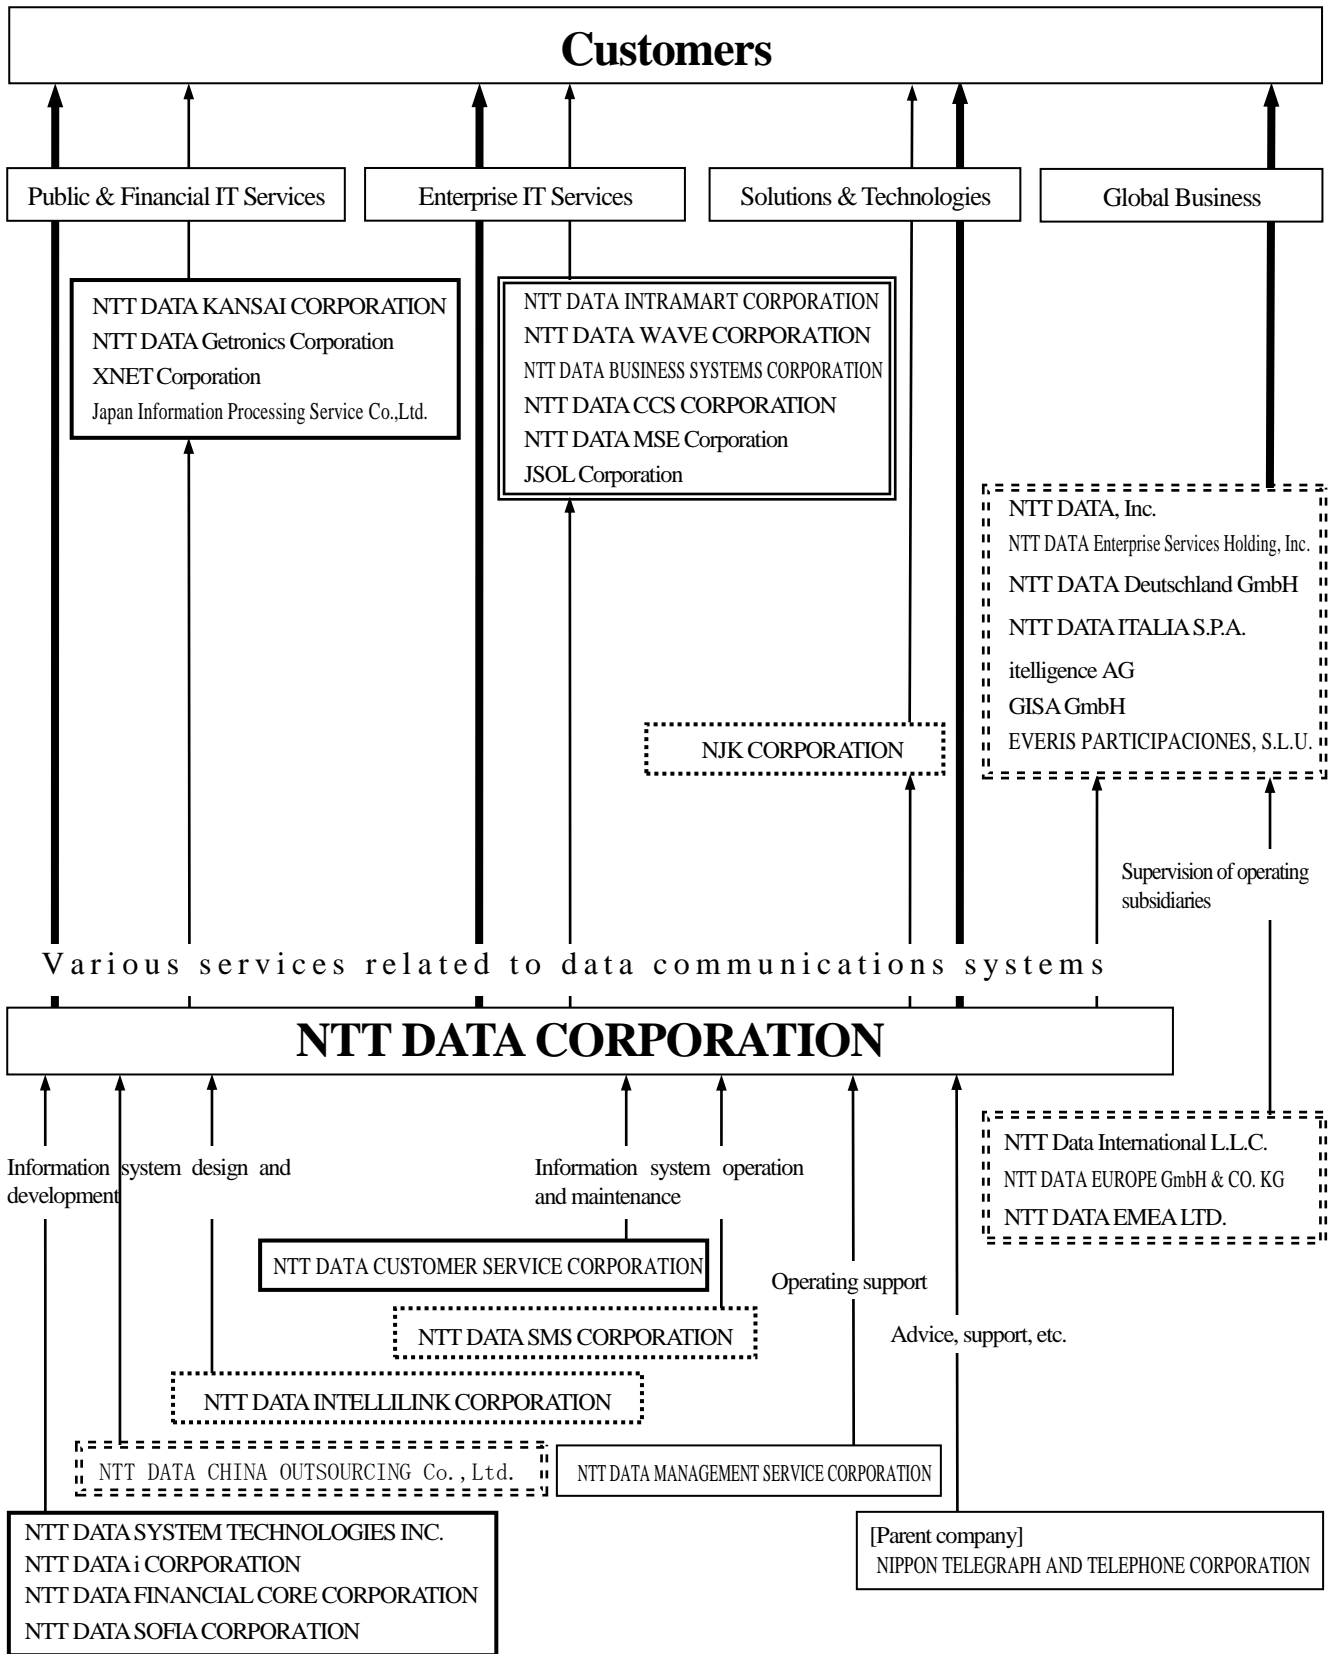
Customers

Public & Financial IT Services

Enterprise IT Services

Solutions & Technologies

Global Business

NTT DATA KANSAI CORPORATION
NTT DATA Getronics Corporation
XNET Corporation
Japan Information Processing Service Co.,Ltd.

NTT DATA INTRAMART CORPORATION
NTT DATA WAVE CORPORATION
NTT DATA BUSINESS SYSTEMS CORPORATION
NTT DATA CCS CORPORATION
NTT DATA MSE Corporation
JSOL Corporation

NTT DATA, Inc.
NTT DATA Enterprise Services Holding, Inc.
NTT DATA Deutschland GmbH
NTT DATA ITALIA S.P.A.
itelligence AG
GISA GmbH
EVERIS PARTICIPACIONES, S.L.U.

NJK CORPORATION

Supervision of operating subsidiaries

Various services related to data communications systems

NTT DATA CORPORATION

Information system design and development

Information system operation and maintenance

NTT Data International L.L.C.
NTT DATA EUROPE GmbH & CO. KG
NTT DATA EMEA LTD.

NTT DATA CUSTOMER SERVICE CORPORATION

Operating support

NTT DATA SMS CORPORATION

Advice, support, etc.

NTT DATA INTELLILINK CORPORATION

NTT DATA CHINA OUTSOURCING Co.,Ltd.

NTT DATA MANAGEMENT SERVICE CORPORATION

NTT DATA SYSTEM TECHNOLOGIES INC.
NTT DATA i CORPORATION
NTT DATA FINANCIAL CORE CORPORATION
NTT DATA SOFIA CORPORATION

[Parent company]
NIPPON TELEGRAPH AND TELEPHONE CORPORATION